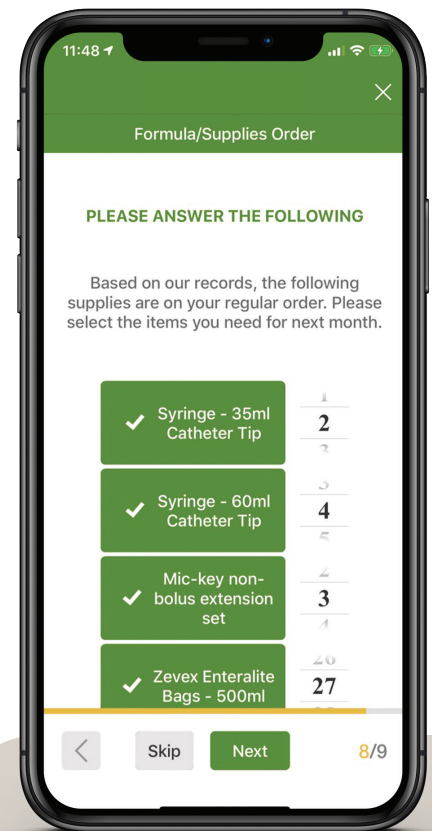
11:48

Formula/Supplies Order

PLEASE ANSWER THE FOLLOWING

Based on our records, the following supplies are on your regular order. Please select the items you need for next month.

Syringe - 35ml Catheter Tip
1
2
3

Syringe - 60ml Catheter Tip
3
4
5

Mic-key non-bolus extension set
2
3
4

Zevex Enteralite Bags - 500ml
26
27

Skip
Next
8/9